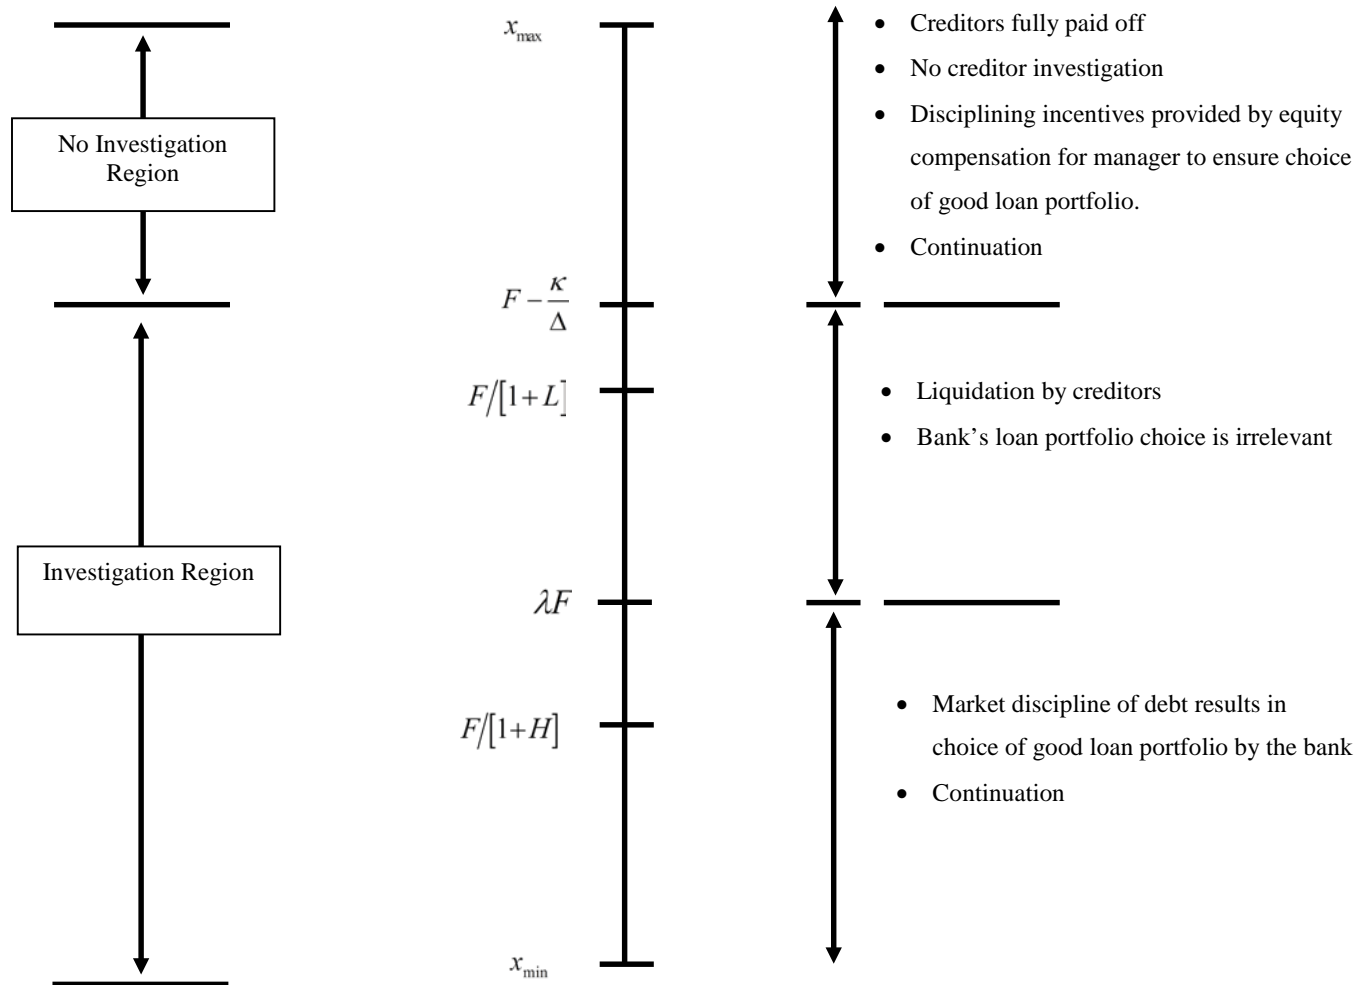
No Investigation Region

Investigation Region

$x_{\max}$

$F-\frac{\kappa}{\Delta}$

$F/[1+L]$

$\lambda F$

$F/[1+H]$

$x_{\min}$

- Creditors fully paid off
- No creditor investigation
- Disciplining incentives provided by equity compensation for manager to ensure choice of good loan portfolio.
- Continuation

- Liquidation by creditors
- Bank's loan portfolio choice is irrelevant

- Market discipline of debt results in choice of good loan portfolio by the bank
- Continuation